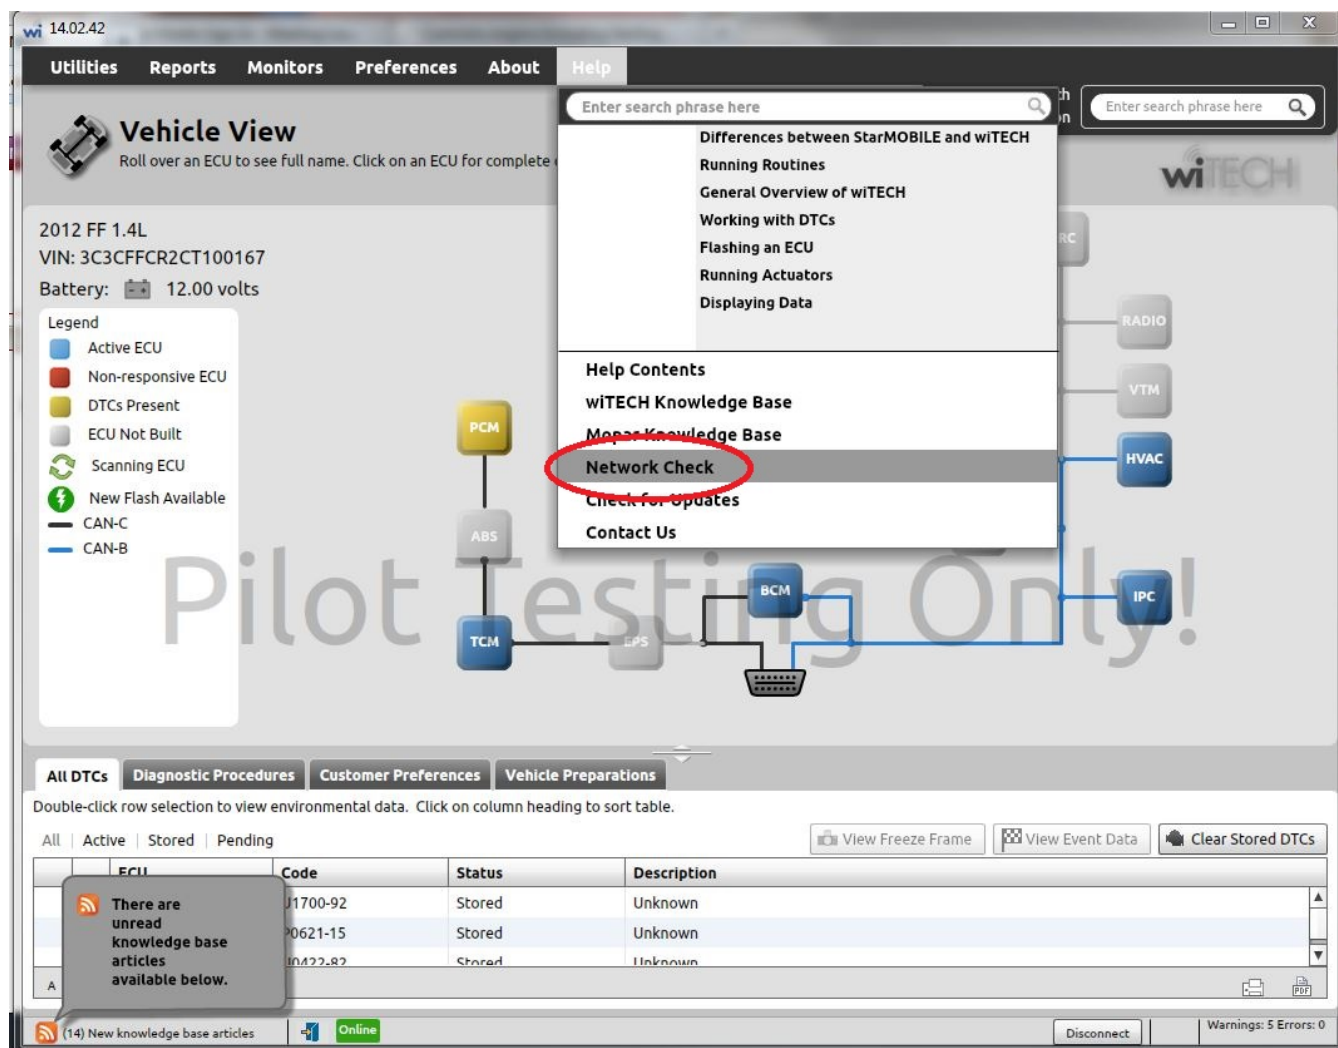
wi 14.02.42

Utilities Reports Monitors Preferences About Help

Enter search phrase here

Enter search phrase here

Differences between StarMOBILE and wiTECH
Running Routines
General Overview of wiTECH
Working with DTCs
Flashing an ECU
Running Actuators
Displaying Data

Help Contents
wiTECH Knowledge Base
Mopar Knowledge Base
Network Check
Check for Updates
Contact Us

Vehicle View
Roll over an ECU to see full name. Click on an ECU for complete

wiTECH

2012 FF 1.4L
VIN: 3C3CFFCR2CT100167
Battery: 12.00 volts

Legend
Active ECU
Non-responsive ECU
DTCs Present
ECU Not Built
Scanning ECU
New Flash Available
CAN-C
CAN-B

PCM
ABS
TCM
EPS
BCM
RC
RADIO
VTM
HVAC
IPC

Pilot Testing Only!

All DTCs | Diagnostic Procedures | Customer Preferences | Vehicle Preparations

Double-click row selection to view environmental data. Click on column heading to sort table.

All | Active | Stored | Pending

View Freeze Frame | View Event Data | Clear Stored DTCs

| ECU | Code | Status | Description |
|---|---|---|---|
| | U1700-92 | Stored | Unknown |
| | P0621-15 | Stored | Unknown |
| | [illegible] | Stored | Unknown |

There are unread knowledge base articles available below.

A

(14) New knowledge base articles | Online | Disconnect | Warnings: 5 Errors: 0